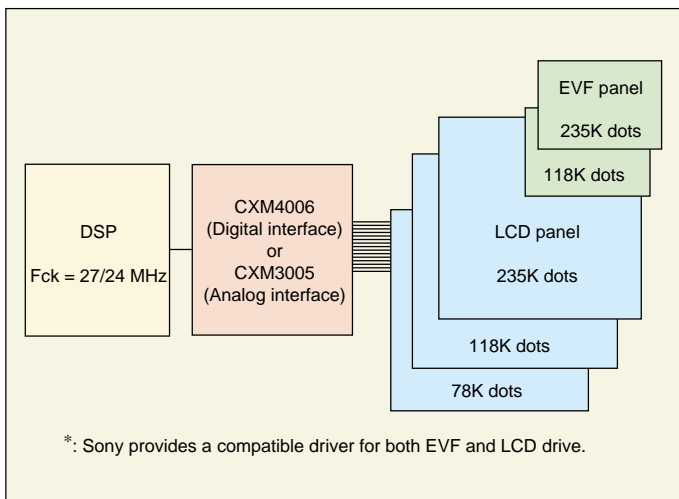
EVF panel

235K dots

118K dots

DSP

Fck = 27/24 MHz

CXM4006
(Digital interface)
or
CXM3005
(Analog interface)

LCD panel

235K dots

118K dots

78K dots

*: Sony provides a compatible driver for both EVF and LCD drive.